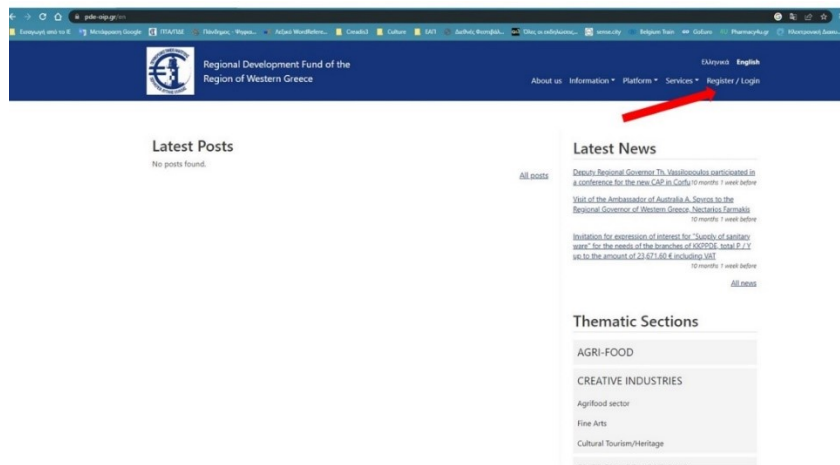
pde-oip.gr/en

Εισαγωγή από το IE   Μετάφραση Google   ΠΤΑ/ΠΔΕ   Πανδέκτης - Φορέα...   Λεξικό WordRefere...   Crealis   Culture   SAFI   Διεθνής Φωτοβολ...   Όλες οι ειδοποιήσεις...   sense.city   Belgium Train   Gofurn   Pharmacy4u.gr   Ηλεκτρονικές Δεκαδ...

Regional Development Fund of the Region of Western Greece

Ελληνικά English

About us   Information ▾   Platform ▾   Services ▾   Register / Login

Latest Posts

No posts found.

All posts

Latest News

Deputy Regional Governor Th. Vassilopoulos participated in a conference for the new CAP in Corfu 10 months 1 week before

Visit of the Ambassador of Australia A. Spyros to the Regional Governor of Western Greece, Nectarios Farmakis 10 months 1 week before

Invitation for expression of interest for "Supply of sanitary ware" for the needs of the branches of KKPPDE, total P / Y up to the amount of 23,671.60 € including VAT 10 months 1 week before

All news

Thematic Sections

AGRI-FOOD

CREATIVE INDUSTRIES

Agrifood sector

Fine Arts

Cultural Tourism/Heritage